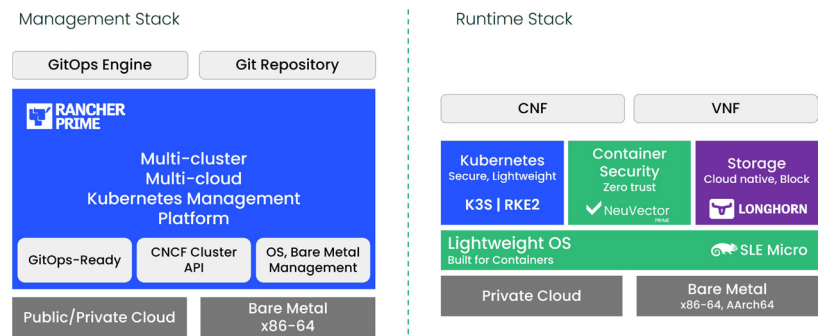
Management Stack

GitOps Engine

Git Repository

RANCHER PRIME

Multi-cluster
Multi-cloud
Kubernetes Management
Platform

GitOps-Ready

CNCF Cluster API

OS, Bare Metal Management

Public/Private Cloud

Bare Metal
x86-64

Runtime Stack

CNF

VNF

Kubernetes
Secure, Lightweight

K3S | RKE2

Container Security
Zero trust

NeuVector PRIME

Storage
Cloud native, Block

LONGHORN

Lightweight OS
Built for Containers

SLE Micro

Private Cloud

Bare Metal
x86-64, AArch64